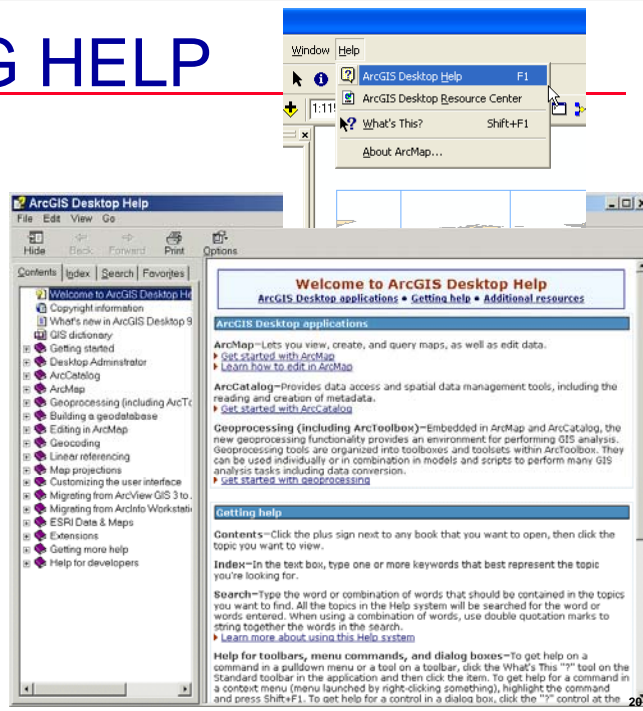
G HELP

Window Help
ArcGIS Desktop Help F1
ArcGIS Desktop Resource Center
What's This? Shift+F1
About ArcMap...

1:11

ArcGIS Desktop Help
File Edit View Go
Hide Back Forward Print Options
Contents Index Search Favorites
Welcome to ArcGIS Desktop He
Copyright information
What's new in ArcGIS Desktop 9
GIS dictionary
Getting started
Desktop Administrator
ArcCatalog
ArcMap
Geoprocessing (including ArcTo
Building a geodatabase
Editing in ArcMap
Geocoding
Linear referencing
Map projections
Customizing the user interface
Migrating from ArcView GIS 3 to
Migrating from ArcInfo Workstati
ESRI Data & Maps
Extensions
Getting more help
Help for developers

Welcome to ArcGIS Desktop Help
ArcGIS Desktop applications • Getting help • Additional resources

ArcGIS Desktop applications

ArcMap—Lets you view, create, and query maps, as well as edit data.
Get started with ArcMap
Learn how to edit in ArcMap

ArcCatalog—Provides data access and spatial data management tools, including the reading and creation of metadata.
Get started with ArcCatalog

Geoprocessing (including ArcToolbox)—Embedded in ArcMap and ArcCatalog, the new geoprocessing functionality provides an environment for performing GIS analysis. Geoprocessing tools are organized into toolboxes and toolsets within ArcToolbox. They can be used individually or in combination in models and scripts to perform many GIS analysis tasks including data conversion.
Get started with geoprocessing

Getting help

Contents—Click the plus sign next to any book that you want to open, then click the topic you want to view.

Index—In the text box, type one or more keywords that best represent the topic you're looking for.

Search—Type the word or combination of words that should be contained in the topics you want to find. All the topics in the Help system will be searched for the word or words entered. When using a combination of words, use double quotation marks to string together the words in the search.
Learn more about using this Help system

Help for toolbars, menu commands, and dialog boxes—To get help on a command in a pulldown menu or a tool on a toolbar, click the What's This "?" tool on the Standard toolbar in the application and then click the item. To get help for a command in a context menu (menu launched by right-clicking something), highlight the command and press Shift+F1. To get help for a control in a dialog box, click the "?" control at the

20